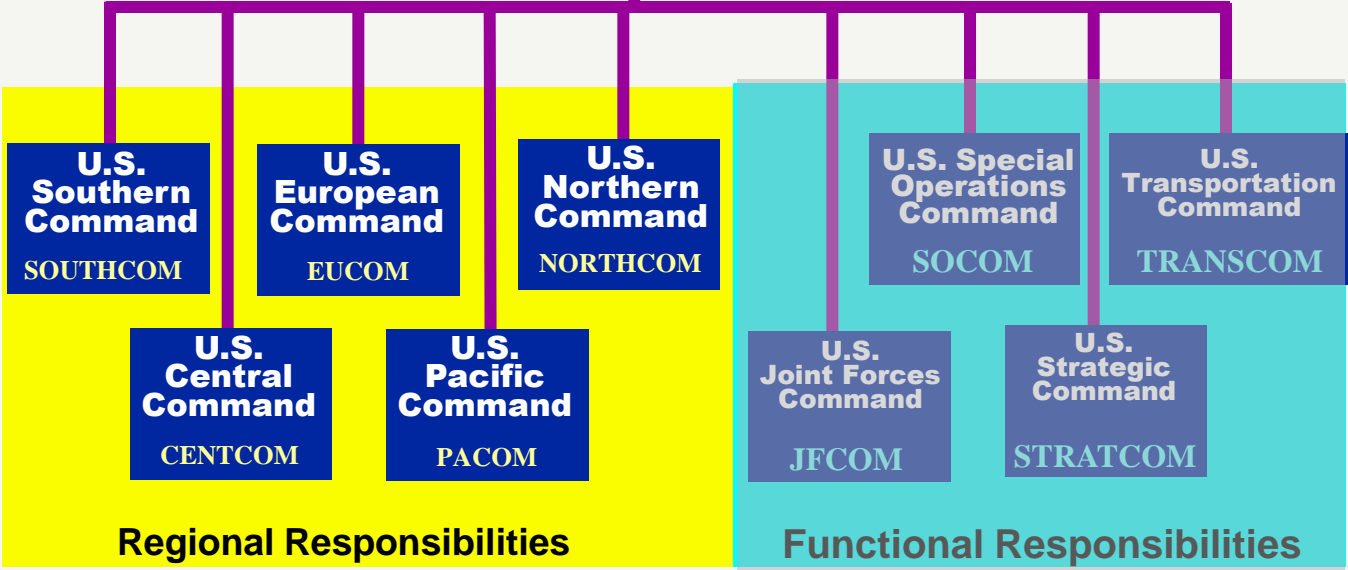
U.S. Southern Command
SOUTHCOM

U.S. European Command
EUCOM

U.S. Northern Command
NORTHCOM

U.S. Central Command
CENTCOM

U.S. Pacific Command
PACOM

Regional Responsibilities

U.S. Special Operations Command
SOCOM

U.S. Transportation Command
TRANSCOM

U.S. Joint Forces Command
JFCOM

U.S. Strategic Command
STRATCOM

Functional Responsibilities